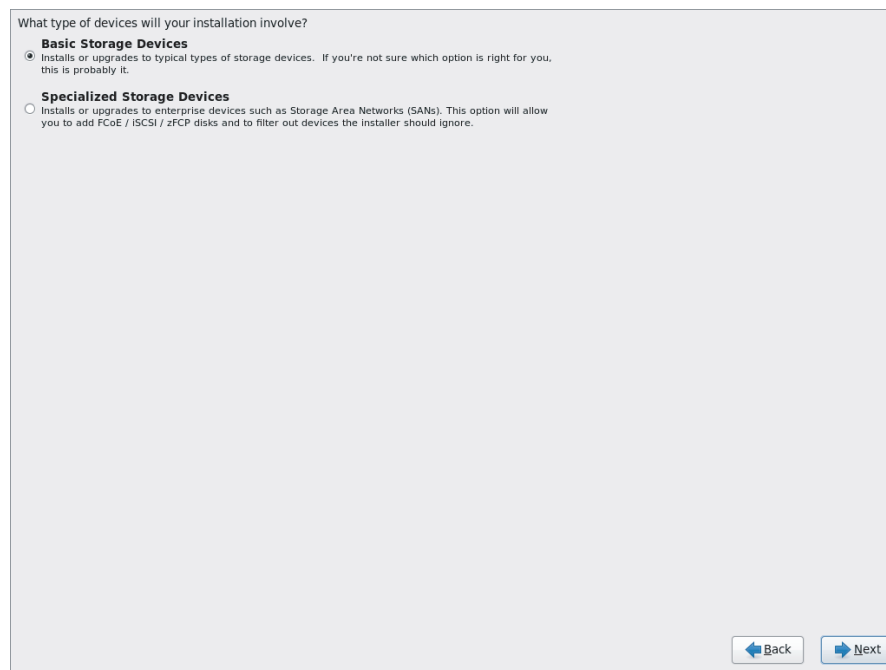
What type of devices will your installation involve?

Basic Storage Devices
Installs or upgrades to typical types of storage devices. If you're not sure which option is right for you, this is probably it.

Specialized Storage Devices
Installs or upgrades to enterprise devices such as Storage Area Networks (SANs). This option will allow you to add FCoE / iSCSI / zFCP disks and to filter out devices the installer should ignore.

Back

Next